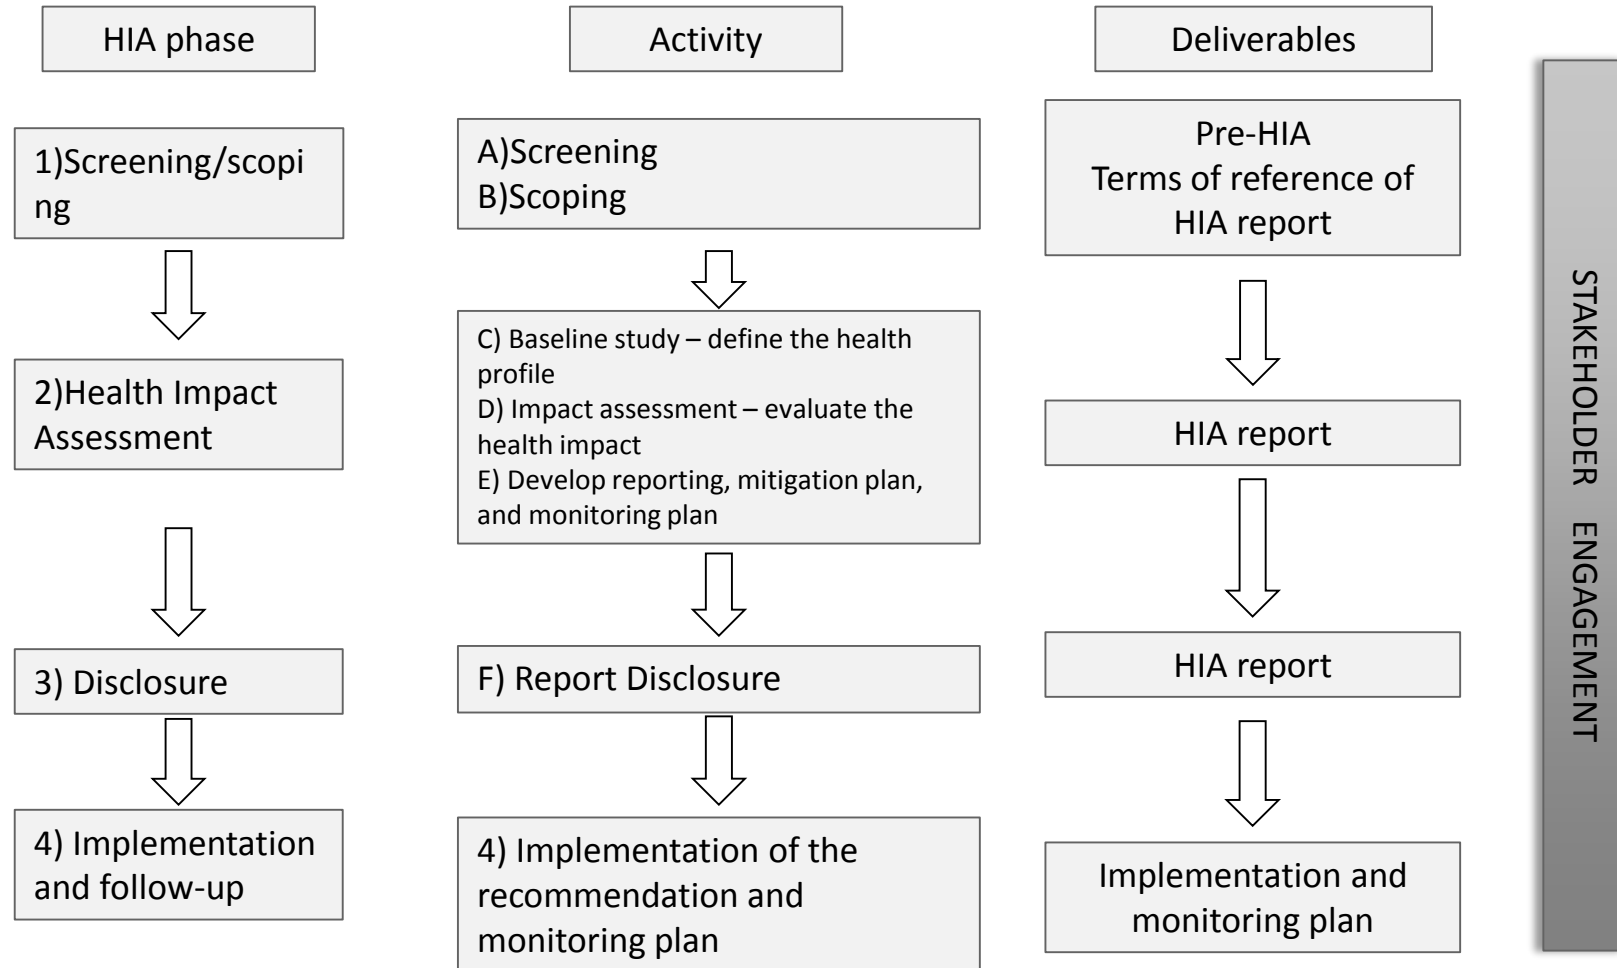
HIA phase

1)Screening/scoping

2)Health Impact Assessment

3) Disclosure

4) Implementation and follow-up

Activity

A)Screening
B)Scoping

C) Baseline study – define the health profile
D) Impact assessment – evaluate the health impact
E) Develop reporting, mitigation plan, and monitoring plan

F) Report Disclosure

4) Implementation of the recommendation and monitoring plan

Deliverables

Pre-HIA
Terms of reference of HIA report

HIA report

HIA report

Implementation and monitoring plan

STAKEHOLDER ENGAGEMENT